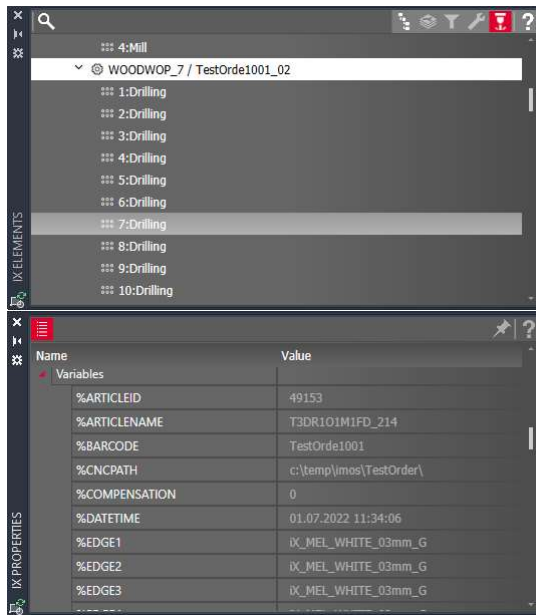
IX ELEMENTS

4:Mill
WOODWOP_7 / TestOrde1001_02
1:Drilling
2:Drilling
3:Drilling
4:Drilling
5:Drilling
6:Drilling
7:Drilling
8:Drilling
9:Drilling
10:Drilling

IX PROPERTIES

| Name | Value |
|---|---|
| Variables | |
| %ARTICLEID | 49153 |
| %ARTICLENAME | T3DR1O1M1FD_214 |
| %BARCODE | TestOrde1001 |
| %CNCPATH | c:\temp\imos\TestOrder\ |
| %COMPENSATION | 0 |
| %DATETIME | 01.07.2022 11:34:06 |
| %EDGE1 | iX_MEL_WHITE_03mm_G |
| %EDGE2 | iX_MEL_WHITE_03mm_G |
| %EDGE3 | iX_MEL_WHITE_03mm_G |
| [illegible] | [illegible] |